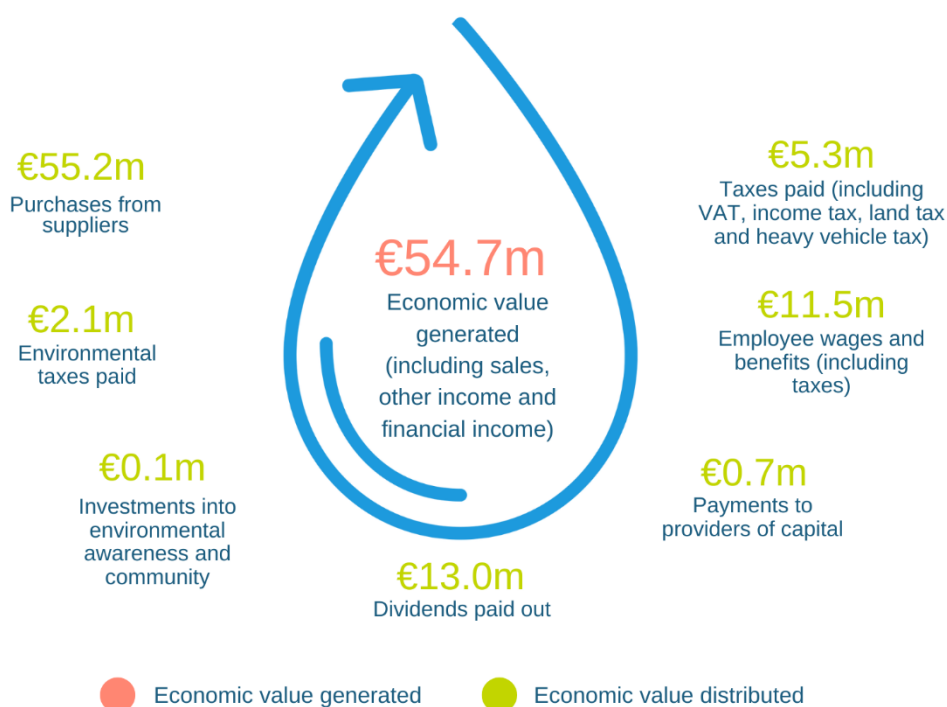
€55.2m
Purchases from suppliers

€2.1m
Environmental taxes paid

€0.1m
Investments into environmental awareness and community

€54.7m
Economic value generated (including sales, other income and financial income)

€13.0m
Dividends paid out

€5.3m
Taxes paid (including VAT, income tax, land tax and heavy vehicle tax)

€11.5m
Employee wages and benefits (including taxes)

€0.7m
Payments to providers of capital

Economic value generated
Economic value distributed